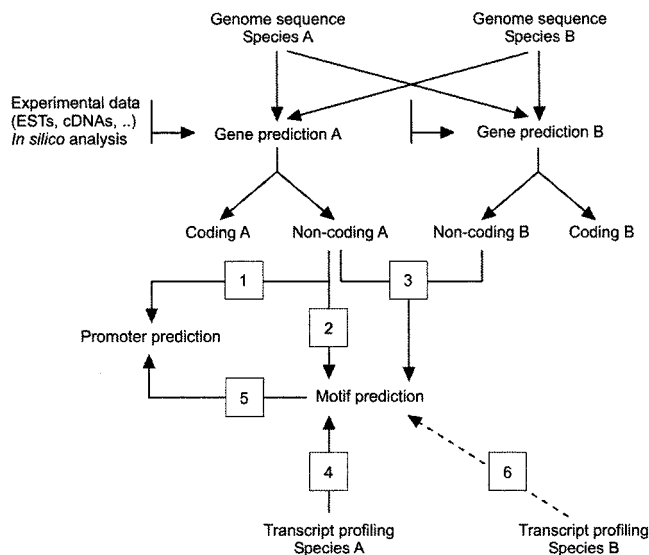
Genome sequence
Species A

Genome sequence
Species B

Experimental data
(ESTs, cDNAs, ..)
*In silico* analysis

Gene prediction A

Gene prediction B

Coding A

Non-coding A

Non-coding B

Coding B

1

3

2

Promoter prediction

5

Motif prediction

4

6

Transcript profiling
Species A

Transcript profiling
Species B